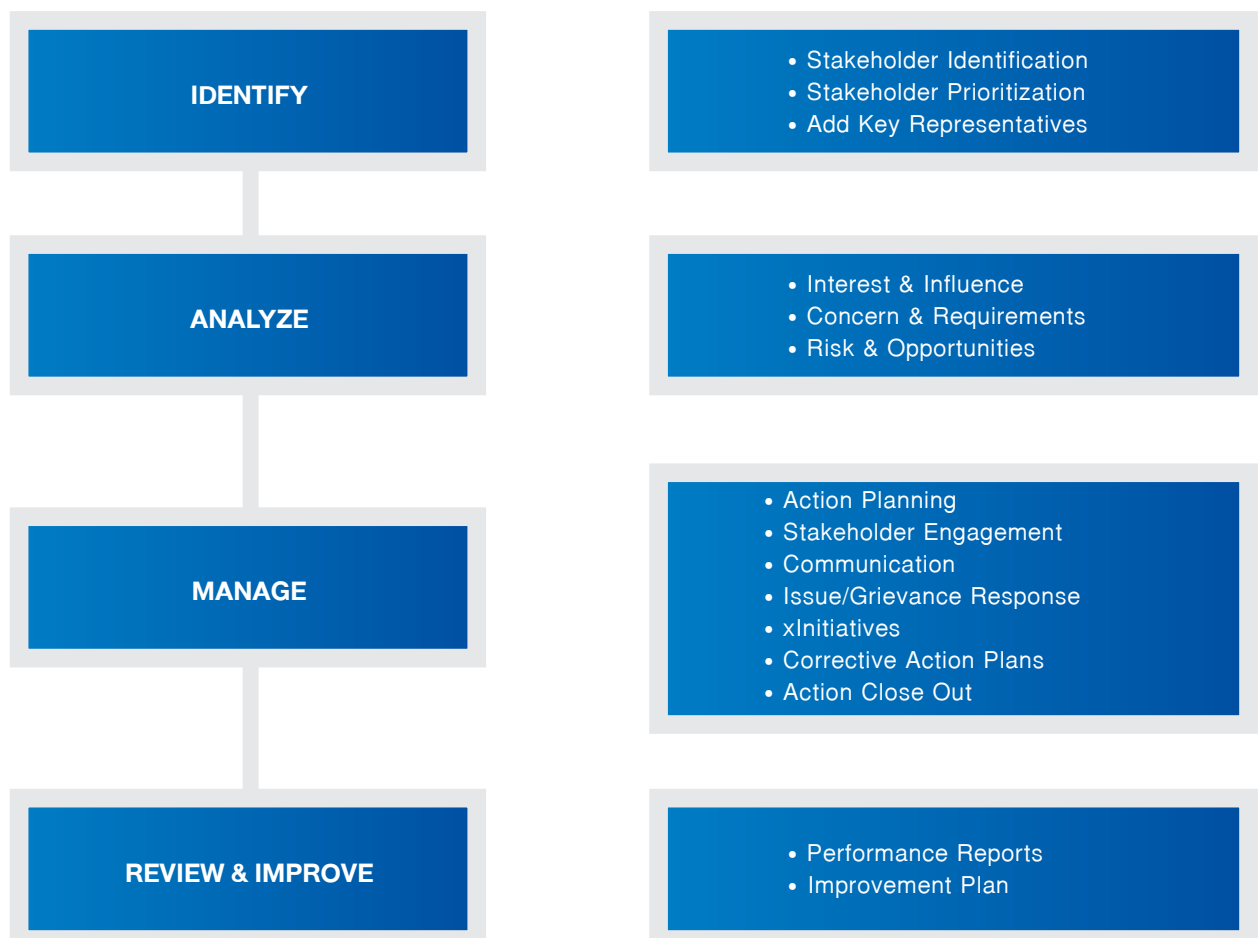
IDENTIFY

- Stakeholder Identification
- Stakeholder Prioritization
- Add Key Representatives

ANALYZE

- Interest & Influence
- Concern & Requirements
- Risk & Opportunities

MANAGE

- Action Planning
- Stakeholder Engagement
- Communication
- Issue/Grievance Response
- xInitiatives
- Corrective Action Plans
- Action Close Out

REVIEW & IMPROVE

- Performance Reports
- Improvement Plan